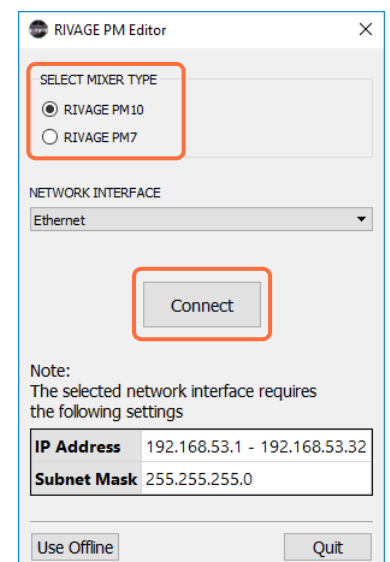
RIVAGE PM Editor ✕

SELECT MIXER TYPE
RIVAGE PM10
RIVAGE PM7

NETWORK INTERFACE
Ethernet

Connect

Note:
The selected network interface requires the following settings

| IP Address | 192.168.53.1 - 192.168.53.32 |
|---|---|
| Subnet Mask | 255.255.255.0 |

Use Offline
Quit